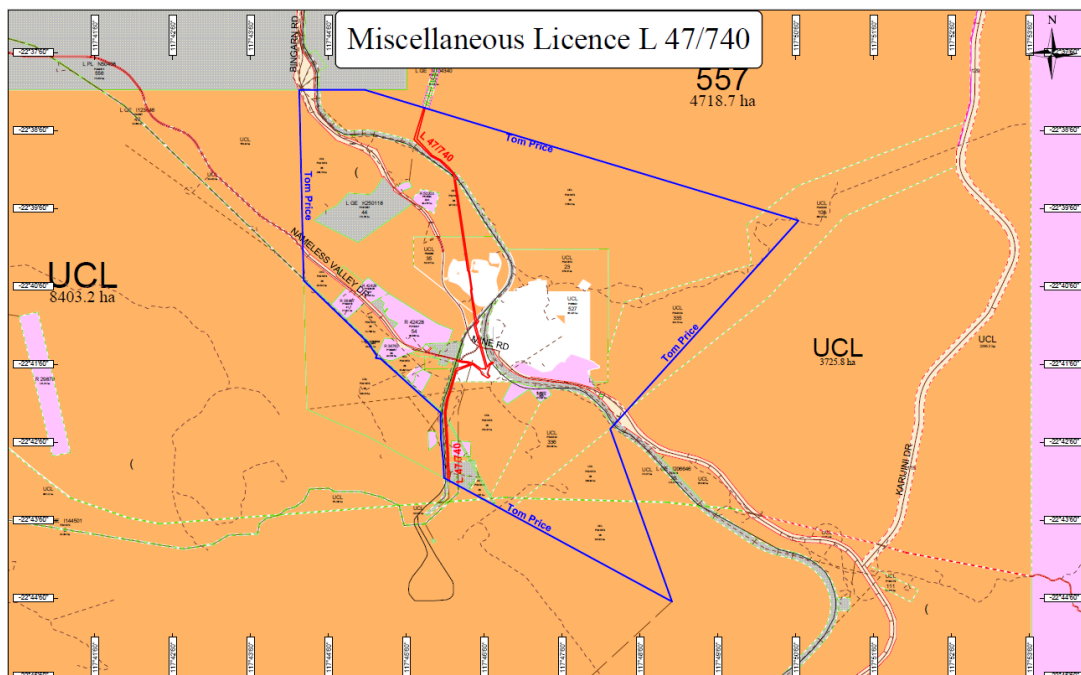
Miscellaneous Licence L 47/740

N

-22°37'60"
-22°38'60"
-22°39'60"
-22°40'60"
-22°41'60"
-22°42'60"
-22°43'60"
-22°44'60"

BINGARN RD

557
4718.7 ha

L 47/740

Tom Price

Tom Price

UCL

L GE X250118

NAMELESS VALLEY DR

UCL
8403.2 ha

UCL

UCL
25

UCL
527

UCL
335

R 42428

MINE RD

Tom Price

UCL
3725.8 ha

UCL

UCL
108

L 47/740

UCL

UCL

Tom Price

KARIJINI DR

UCL
111

UCL